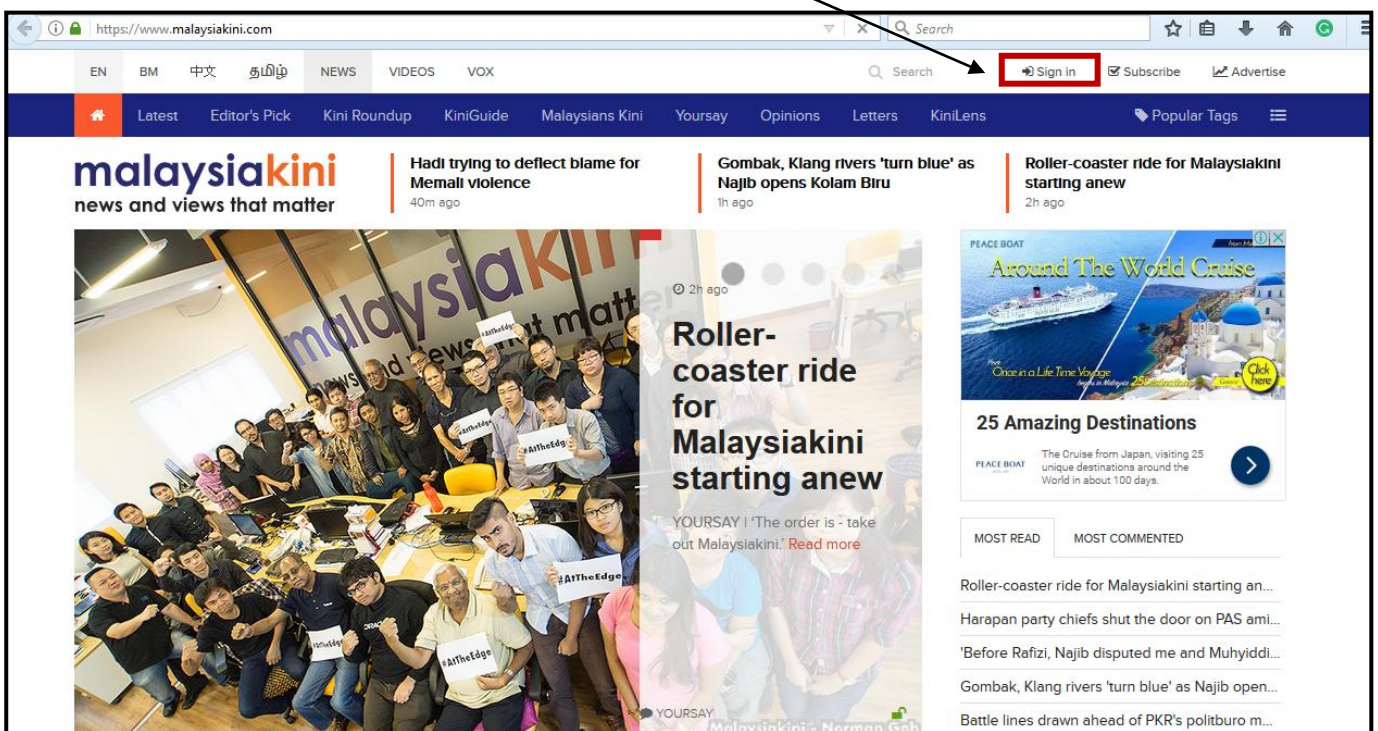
https://www.malaysiakini.com

Search

EN BM 中文 தமிழ் NEWS VIDEOS VOX

Search

Sign in

Subscribe

Advertise

Latest Editor's Pick Kini Roundup KiniGuide Malaysians Kini Yoursay Opinions Letters KiniLens

Popular Tags

malaysiakini
news and views that matter

Hadi trying to deflect blame for Memali violence
40m ago

Gombak, Klang rivers 'turn blue' as Najib opens Kolam Biru
1h ago

Roller-coaster ride for Malaysiakini starting anew
2h ago

malaysiakini news and views that matter

#AtTheEdge

#AtTheEdge

#AtTheEdge

#AtTheEdge

#AtTheEdge

2h ago

Roller-coaster ride for Malaysiakini starting anew

YOURSAY | 'The order is - take out Malaysiakini.' Read more

YOURSAY

Malaysiakini - Norman Goh

PEACE BOAT

Around The World Cruise

Once in a Life Time Voyage

Click here

25 Amazing Destinations

PEACE BOAT

The Cruise from Japan, visiting 25 unique destinations around the World in about 100 days.

MOST READ

MOST COMMENTED

Roller-coaster ride for Malaysiakini starting an...

Harapan party chiefs shut the door on PAS ami...

'Before Rafizi, Najib disputed me and Muhyiddi...

Gombak, Klang rivers 'turn blue' as Najib open...

Battle lines drawn ahead of PKR's politburo m...